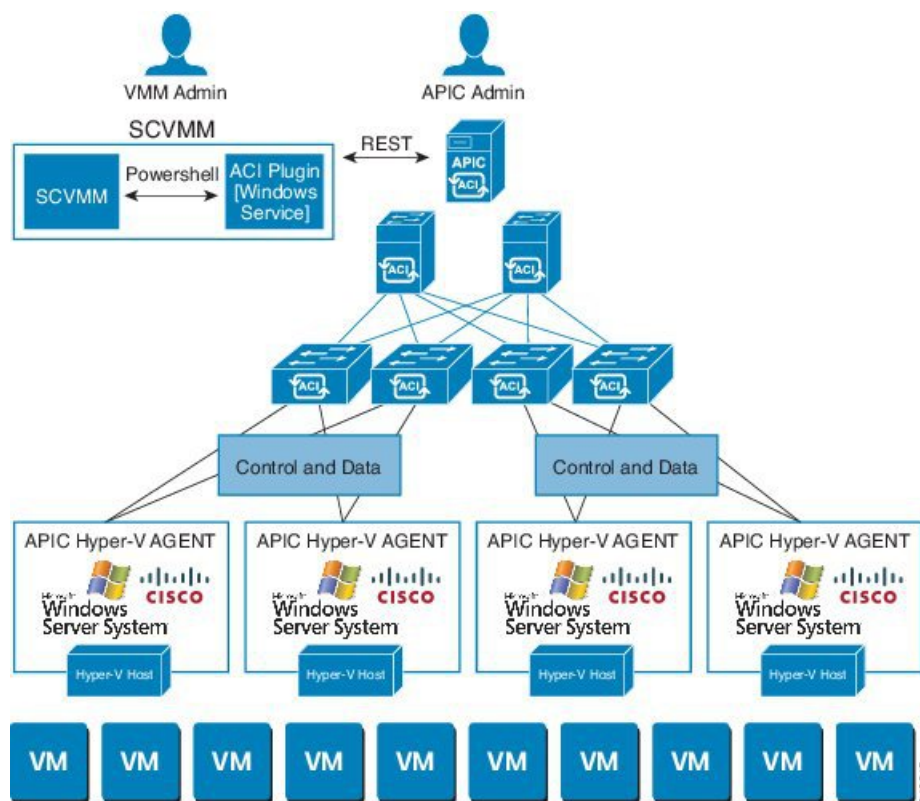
VMM Admin

APIC Admin

SCVMM

SCVMM

Powershell

ACI Plugin [Windows Service]

REST

APIC

ACI

ACI

ACI

ACI

ACI

ACI

ACI

Control and Data

Control and Data

APIC Hyper-V AGENT

Microsoft Windows Server System

CISCO

Hyper-V Host

APIC Hyper-V AGENT

Microsoft Windows Server System

CISCO

Hyper-V Host

APIC Hyper-V AGENT

Microsoft Windows Server System

CISCO

Hyper-V Host

APIC Hyper-V AGENT

Microsoft Windows Server System

CISCO

Hyper-V Host

VM VM VM VM VM VM VM VM VM VM